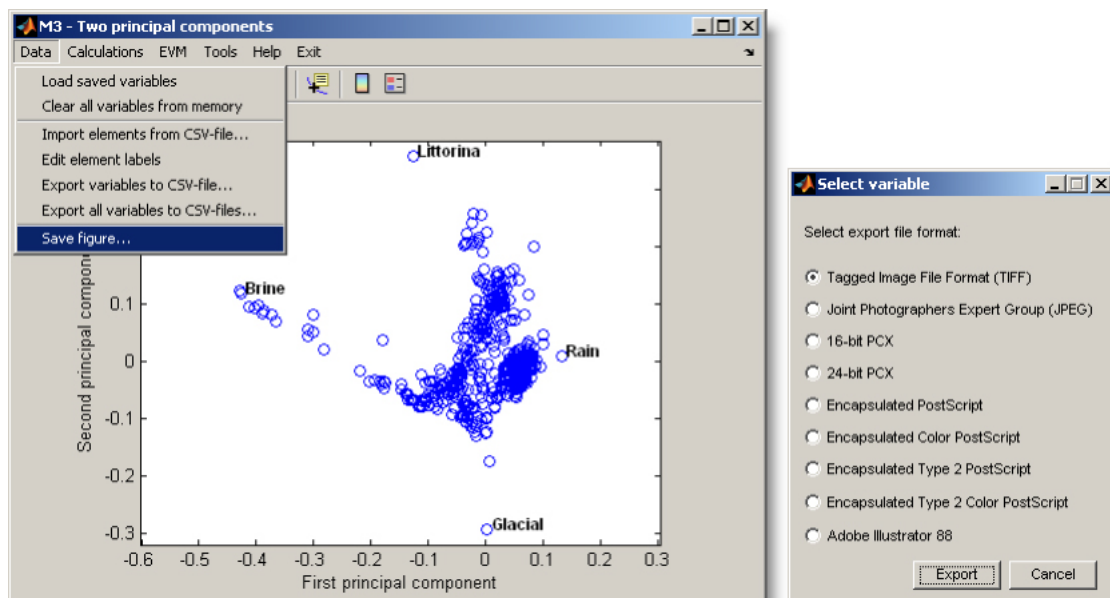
M3 - Two principal components

Data Calculations EVM Tools Help Exit

Load saved variables
Clear all variables from memory
Import elements from CSV-file...
Edit element labels
Export variables to CSV-file...
Export all variables to CSV-files...
Save figure...

Littorina
Brine
Rain
Glacial

Second principal component

0.1
0
-0.1
-0.2
-0.3

-0.6 -0.5 -0.4 -0.3 -0.2 -0.1 0 0.1 0.2 0.3

First principal component

Select variable

Select export file format:

Tagged Image File Format (TIFF)
Joint Photographers Expert Group (JPEG)
16-bit PCX
24-bit PCX
Encapsulated PostScript
Encapsulated Color PostScript
Encapsulated Type 2 PostScript
Encapsulated Type 2 Color PostScript
Adobe Illustrator 88

Export
Cancel